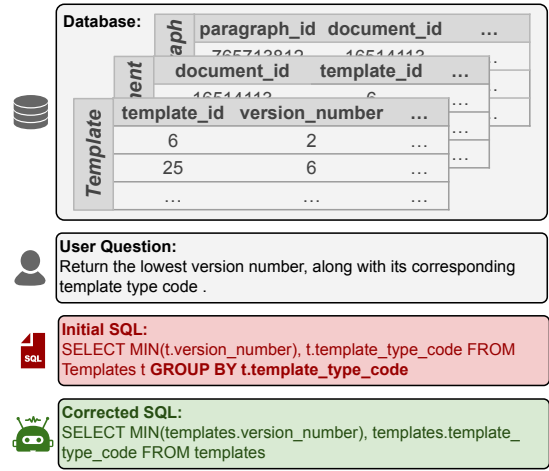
Database:

aph | paragraph_id | document_id | …
765713812 | 16514113 | .

ment | document_id | template_id | …
16514113 | 6 | …

Template

| template_id | version_number | … |
|---|---|---|
| 6 | 2 | … |
| 25 | 6 | … |
| … | … | … |

User Question:
Return the lowest version number, along with its corresponding template type code .

SQL

Initial SQL:
SELECT MIN(t.version_number), t.template_type_code FROM Templates t GROUP BY t.template_type_code

Corrected SQL:
SELECT MIN(templates.version_number), templates.template_type_code FROM templates